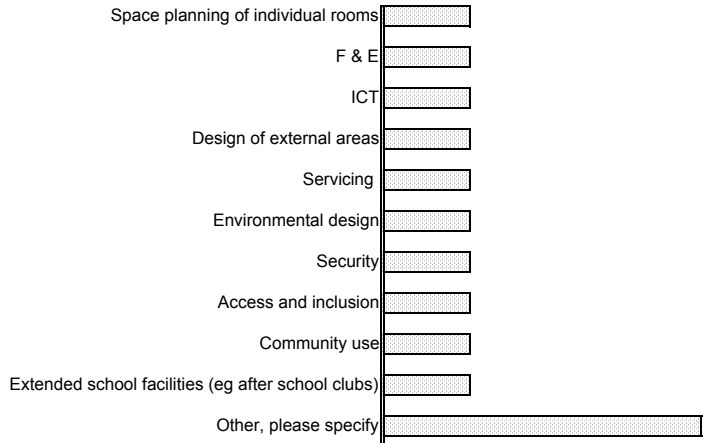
Space planning of individual rooms

F & E

ICT

Design of external areas

Servicing

Environmental design

Security

Access and inclusion

Community use

Extended school facilities (eg after school clubs)

Other, please specify